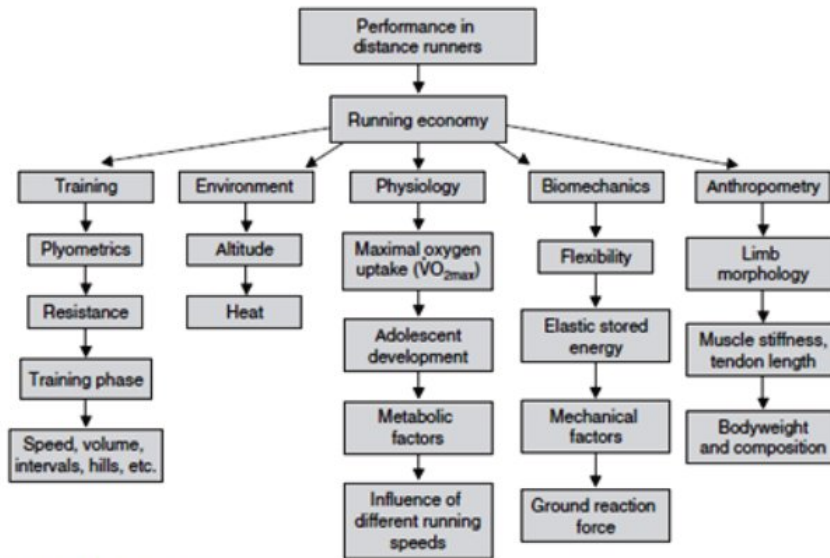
Performance in distance runners

Running economy

Training

Plyometrics

Resistance

Training phase

Speed, volume, intervals, hills, etc.

Environment

Altitude

Heat

Physiology

Maximal oxygen uptake ($\dot{V}O_{2max}$)

Adolescent development

Metabolic factors

Influence of different running speeds

Biomechanics

Flexibility

Elastic stored energy

Mechanical factors

Ground reaction force

Anthropometry

Limb morphology

Muscle stiffness, tendon length

Bodyweight and composition